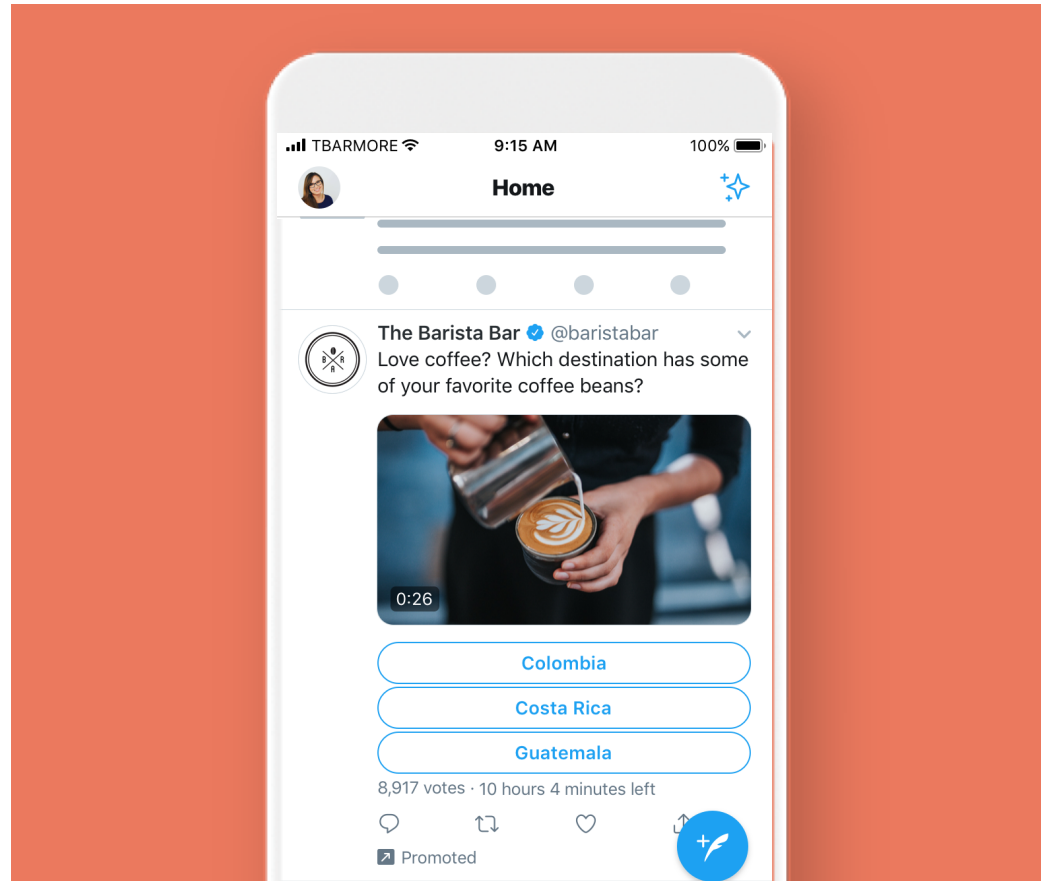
TBARMORE 9:15 AM 100%

Home

The Barista Bar @baristabar
Love coffee? Which destination has some of your favorite coffee beans?

B A R A

0:26

Colombia

Costa Rica

Guatemala

8,917 votes · 10 hours 4 minutes left

Promoted